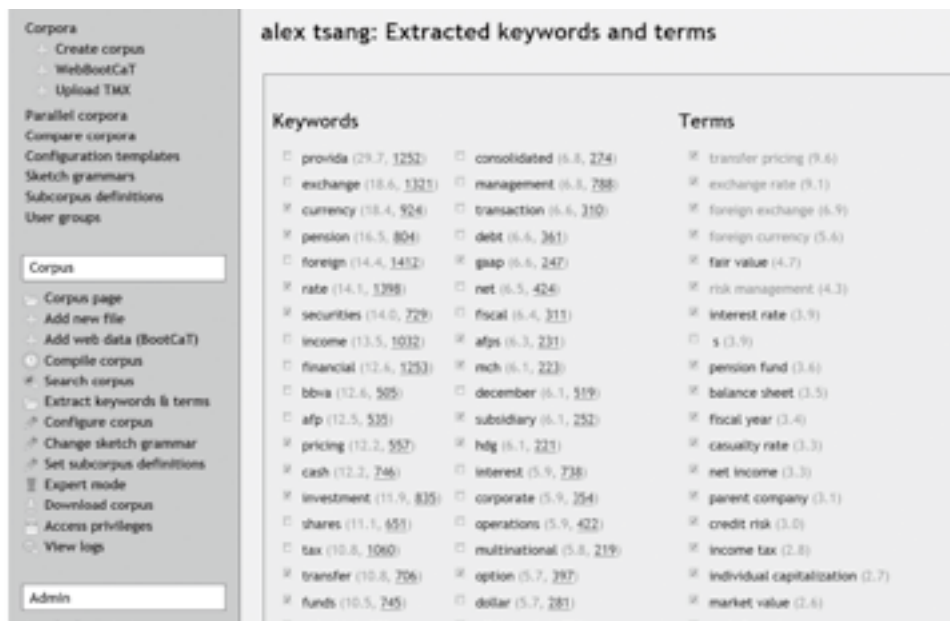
Corpora
Create corpus
WebBootCaT
Upload TMX
Parallel corpora
Compare corpora
Configuration templates
Sketch grammars
Subcorpus definitions
User groups

Corpus

Corpus page
Add new file
Add web data (BootCaT)
Compile corpus
Search corpus
Extract keywords & terms
Configure corpus
Change sketch grammar
Set subcorpus definitions
Expert mode
Download corpus
Access privileges
View logs

Admin

alex tsang: Extracted keywords and terms

Keywords

provida (29.7, 1252)
exchange (18.6, 1321)
currency (18.4, 924)
pension (16.5, 804)
foreign (14.4, 1412)
rate (14.1, 1398)
securities (14.0, 729)
income (13.5, 1032)
financial (12.6, 1253)
bbva (12.6, 505)
afp (12.5, 535)
pricing (12.2, 557)
cash (12.2, 746)
investment (11.9, 835)
shares (11.1, 651)
tax (10.8, 1060)
transfer (10.8, 706)
funds (10.5, 745)

consolidated (6.8, 274)
management (6.8, 788)
transaction (6.6, 310)
debt (6.6, 361)
gaap (6.6, 247)
net (6.5, 424)
fiscal (6.4, 311)
afps (6.3, 231)
mch (6.1, 223)
december (6.1, 519)
subsidiary (6.1, 252)
hdg (6.1, 221)
interest (5.9, 738)
corporate (5.9, 354)
operations (5.9, 422)
multinational (5.8, 219)
option (5.7, 397)
dollar (5.7, 281)

Terms

transfer pricing (9.6)
exchange rate (9.1)
foreign exchange (6.9)
foreign currency (5.6)
fair value (4.7)
risk management (4.3)
interest rate (3.9)
s (3.9)
pension fund (3.6)
balance sheet (3.5)
fiscal year (3.4)
casualty rate (3.3)
net income (3.3)
parent company (3.1)
credit risk (3.0)
income tax (2.8)
individual capitalization (2.7)
market value (2.6)